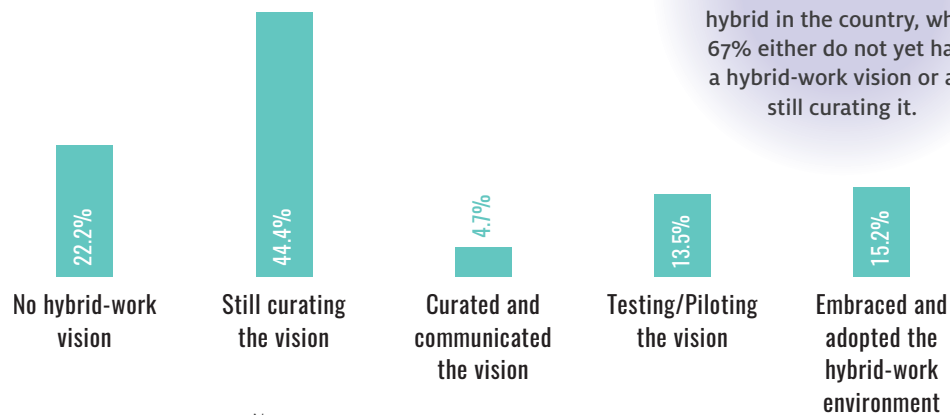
hybrid in the country, wh
67% either do not yet ha
a hybrid-work vision or a
still curating it.

22.2%

44.4%

4.7%

13.5%

15.2%

No hybrid-work vision

Still curating the vision

Curated and communicated the vision

Testing/Piloting the vision

Embraced and adopted the hybrid-work environment